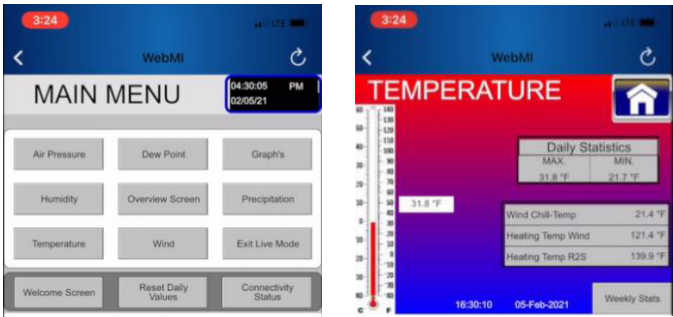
3:24
LTE
WebMI
MAIN MENU
04:30:05 PM
02/05/21
Air Pressure
Dew Point
Graph's
Humidity
Overview Screen
Precipitation
Temperature
Wind
Exit Live Mode
Welcome Screen
Reset Daily Values
Connectivity Status

3:24
LTE
WebMI
TEMPERATURE
140
130
120
110
100
90
80
70
60
50
40
30
20
10
0
-10
-20
-30
-40
60
50
40
30
20
10
0
-10
-20
-30
-40
C
F
31.8 °F
Daily Statistics
MAX.
MIN.
31.8 °F
21.7 °F
Wind Chill-Temp
21.4 °F
Heating Temp Wind
121.4 °F
Heating Temp R2S
139.9 °F
16:30:10
05-Feb-2021
Weekly Stats